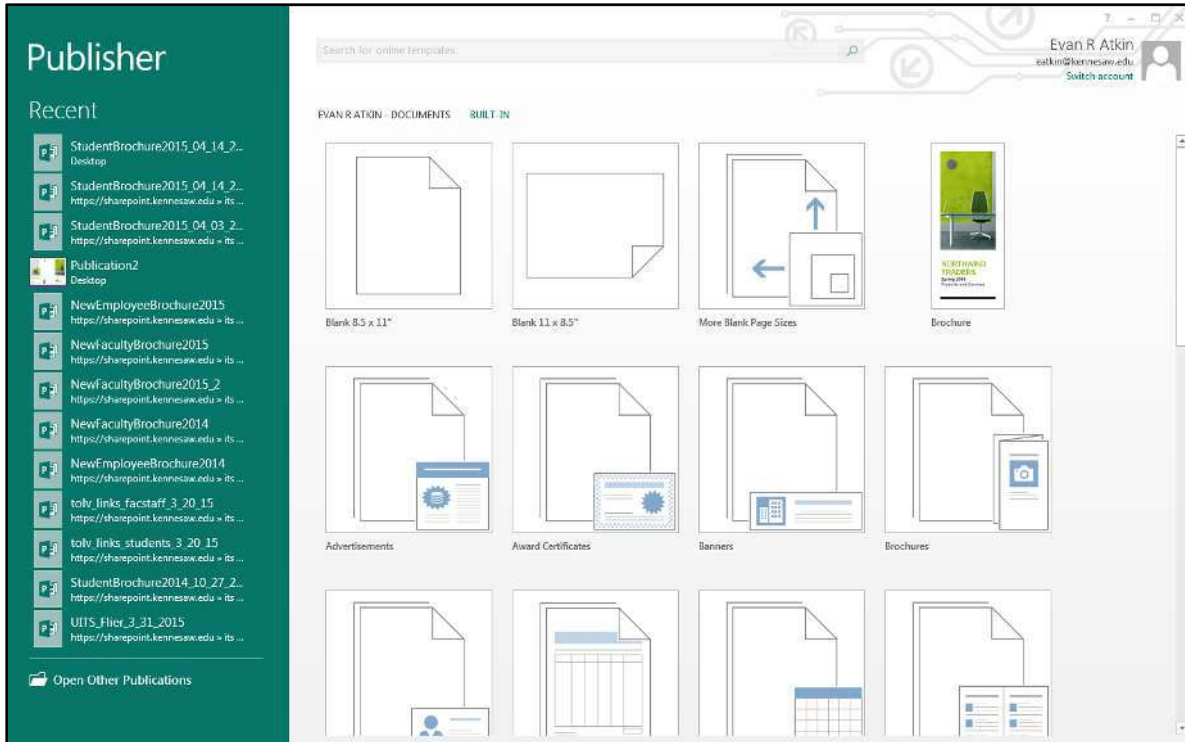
Publisher

Recent

StudentBrochure2015_04_14_2...
Desktop

StudentBrochure2015_04_14_2...
https://sharepoint.kennesaw.edu » its ...

StudentBrochure2015_04_03_2...
https://sharepoint.kennesaw.edu » its ...

Publication2
Desktop

NewEmployeeBrochure2015
https://sharepoint.kennesaw.edu » its ...

NewFacultyBrochure2015
https://sharepoint.kennesaw.edu » its ...

NewFacultyBrochure2015_2
https://sharepoint.kennesaw.edu » its ...

NewFacultyBrochure2014
https://sharepoint.kennesaw.edu » its ...

NewEmployeeBrochure2014
https://sharepoint.kennesaw.edu » its ...

tolv_links_facstaff_3_20_15
https://sharepoint.kennesaw.edu » its ...

tolv_links_students_3_20_15
https://sharepoint.kennesaw.edu » its ...

StudentBrochure2014_10_27_2...
https://sharepoint.kennesaw.edu » its ...

UITS_Flier_3_31_2015
https://sharepoint.kennesaw.edu » its ...

Open Other Publications

Search for online templates

? – □ ×

Evan R Atkin
eatkin@kennesaw.edu
Switch account

EVAN R ATKIN - DOCUMENTS BUILT-IN

Blank 8.5 x 11"

Blank 11 x 8.5"

More Blank Page Sizes

NORTHWIND TRADERS

Brochure

Advertisements

Award Certificates

Banners

Brochures